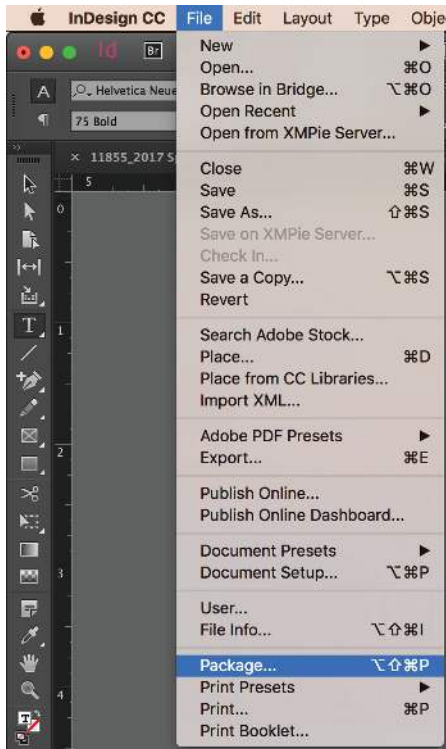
InDesign CC File Edit Layout Type Obje

Id Br

A Helvetica Neue

¶ 75 Bold

× 11855_2017 S

5

0

1

2

3

4

New ▶
Open... ⌘O
Browse in Bridge... ⌥⌘O
Open Recent ▶
Open from XMPie Server...

Close ⌘W
Save ⌘S
Save As... ⇧⌘S
Save on XMPie Server...
Check In...
Save a Copy... ⌥⌘S
Revert

Search Adobe Stock...
Place... ⌘D
Place from CC Libraries...
Import XML...

Adobe PDF Presets ▶
Export... ⌘E

Publish Online...
Publish Online Dashboard...

Document Presets ▶
Document Setup... ⌥⌘P

User...
File Info... ⌥⇧⌘I

Package... ⌥⇧⌘P
Print Presets ▶
Print... ⌘P
Print Booklet...